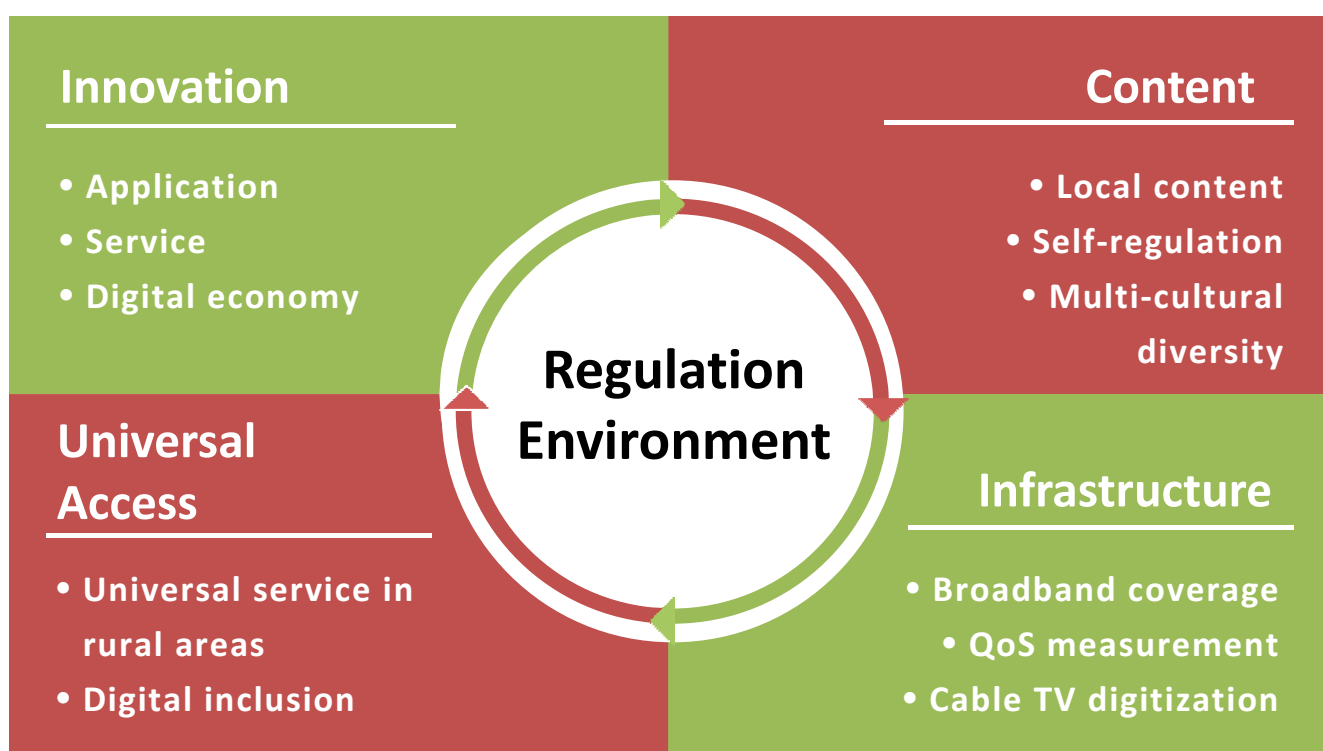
Innovation

• Application
• Service
• Digital economy

Content

• Local content
• Self-regulation
• Multi-cultural diversity

Regulation Environment

Universal Access

• Universal service in rural areas
• Digital inclusion

Infrastructure

• Broadband coverage
• QoS measurement
• Cable TV digitization